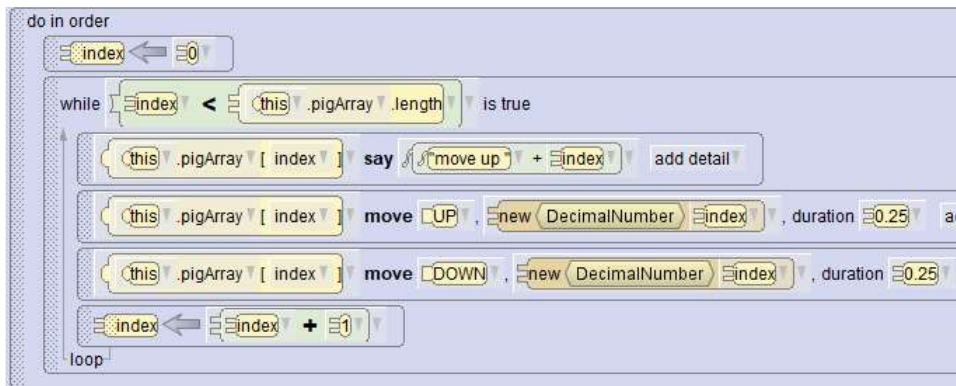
do in order

index ⟸ 0

while index < this .pigArray .length is true

this .pigArray [ index ] say "move up " + index add detail

this .pigArray [ index ] move UP , new DecimalNumber index , duration 0.25 a

this .pigArray [ index ] move DOWN , new DecimalNumber index , duration 0.25

index ⟸ index + 1

loop